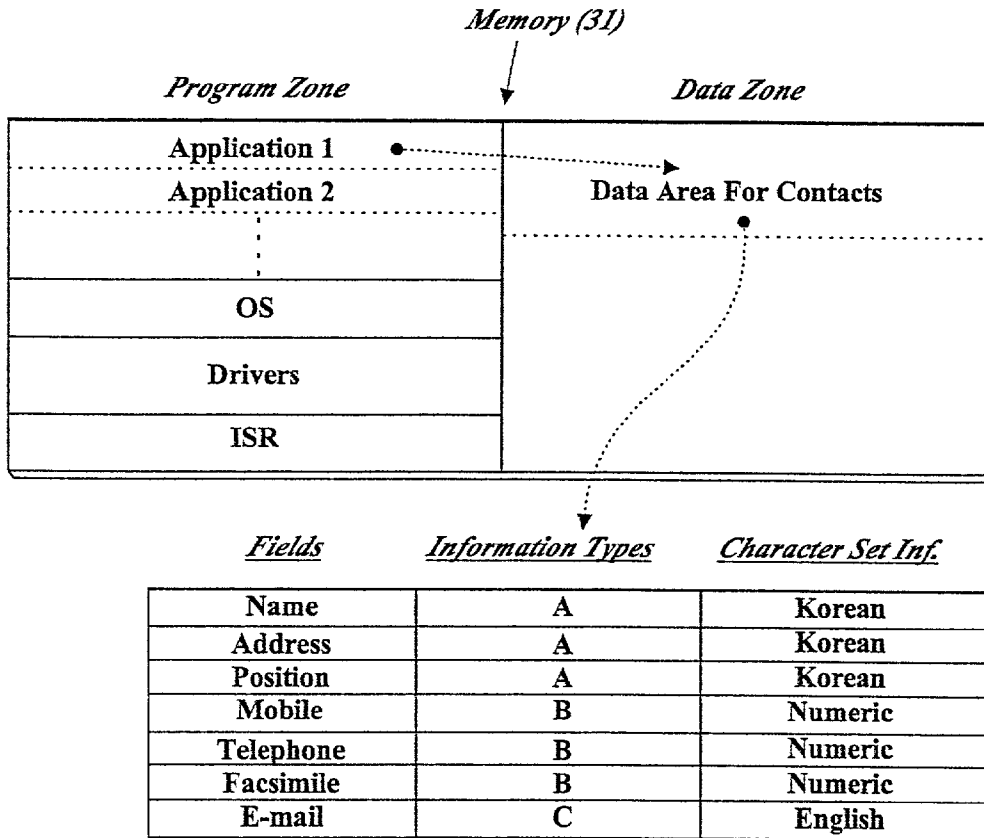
Memory (31)

Program Zone

Data Zone

Application 1

Application 2

OS

Drivers

ISR

Data Area For Contacts

| Fields | Information Types | Character Set Inf. |
|---|---|---|
| Name | A | Korean |
| Address | A | Korean |
| Position | A | Korean |
| Mobile | B | Numeric |
| Telephone | B | Numeric |
| Facsimile | B | Numeric |
| E-mail | C | English |